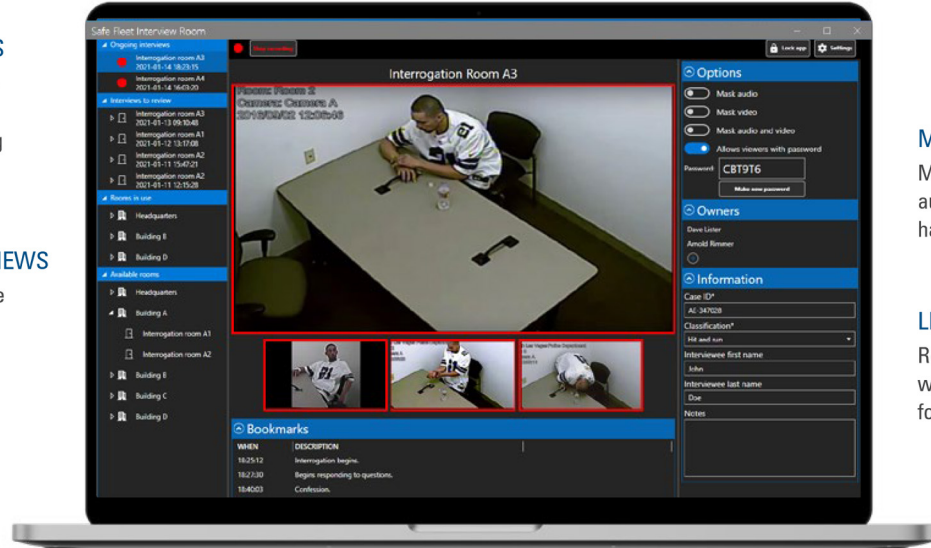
S

g

IEWS
e

Safe Fleet Interview Room

Ongoing interviews
Interrogation room A3
2021-01-14 18:23:15
Interrogation room A4
2021-01-14 16:03:20
Interviews to review
Interrogation room A3
2021-01-13 09:10:48
Interrogation room A1
2021-01-12 13:17:08
Interrogation room A2
2021-01-11 15:47:21
Interrogation room A2
2021-01-11 12:15:28
Rooms in use
Headquarters
Building B
Building D
Available rooms
Headquarters
Building A
Interrogation room A1
Interrogation room A2
Building B
Building C
Building D

Stop recording

Lock app
Settings

Interrogation Room A3

Room: Room 2
Camera: Camera A
2018/09/02 12:08:48

Bookmarks

| WHEN | DESCRIPTION |
|---|---|
| 18:25:12 | Interrogation begins. |
| 18:27:30 | Begins responding to questions. |
| 18:40:03 | Confession. |

Options
Mask audio
Mask video
Mask audio and video
Allows viewers with password
Password CBT9T6
Make new password

Owners
Dave Lister
Arnold Rimmer

Information
Case ID*
AE-347028
Classification*
Hit and run
Interviewee first name
John
Interviewee last name
Doe
Notes

M
M
a
h

L
R
w
fo